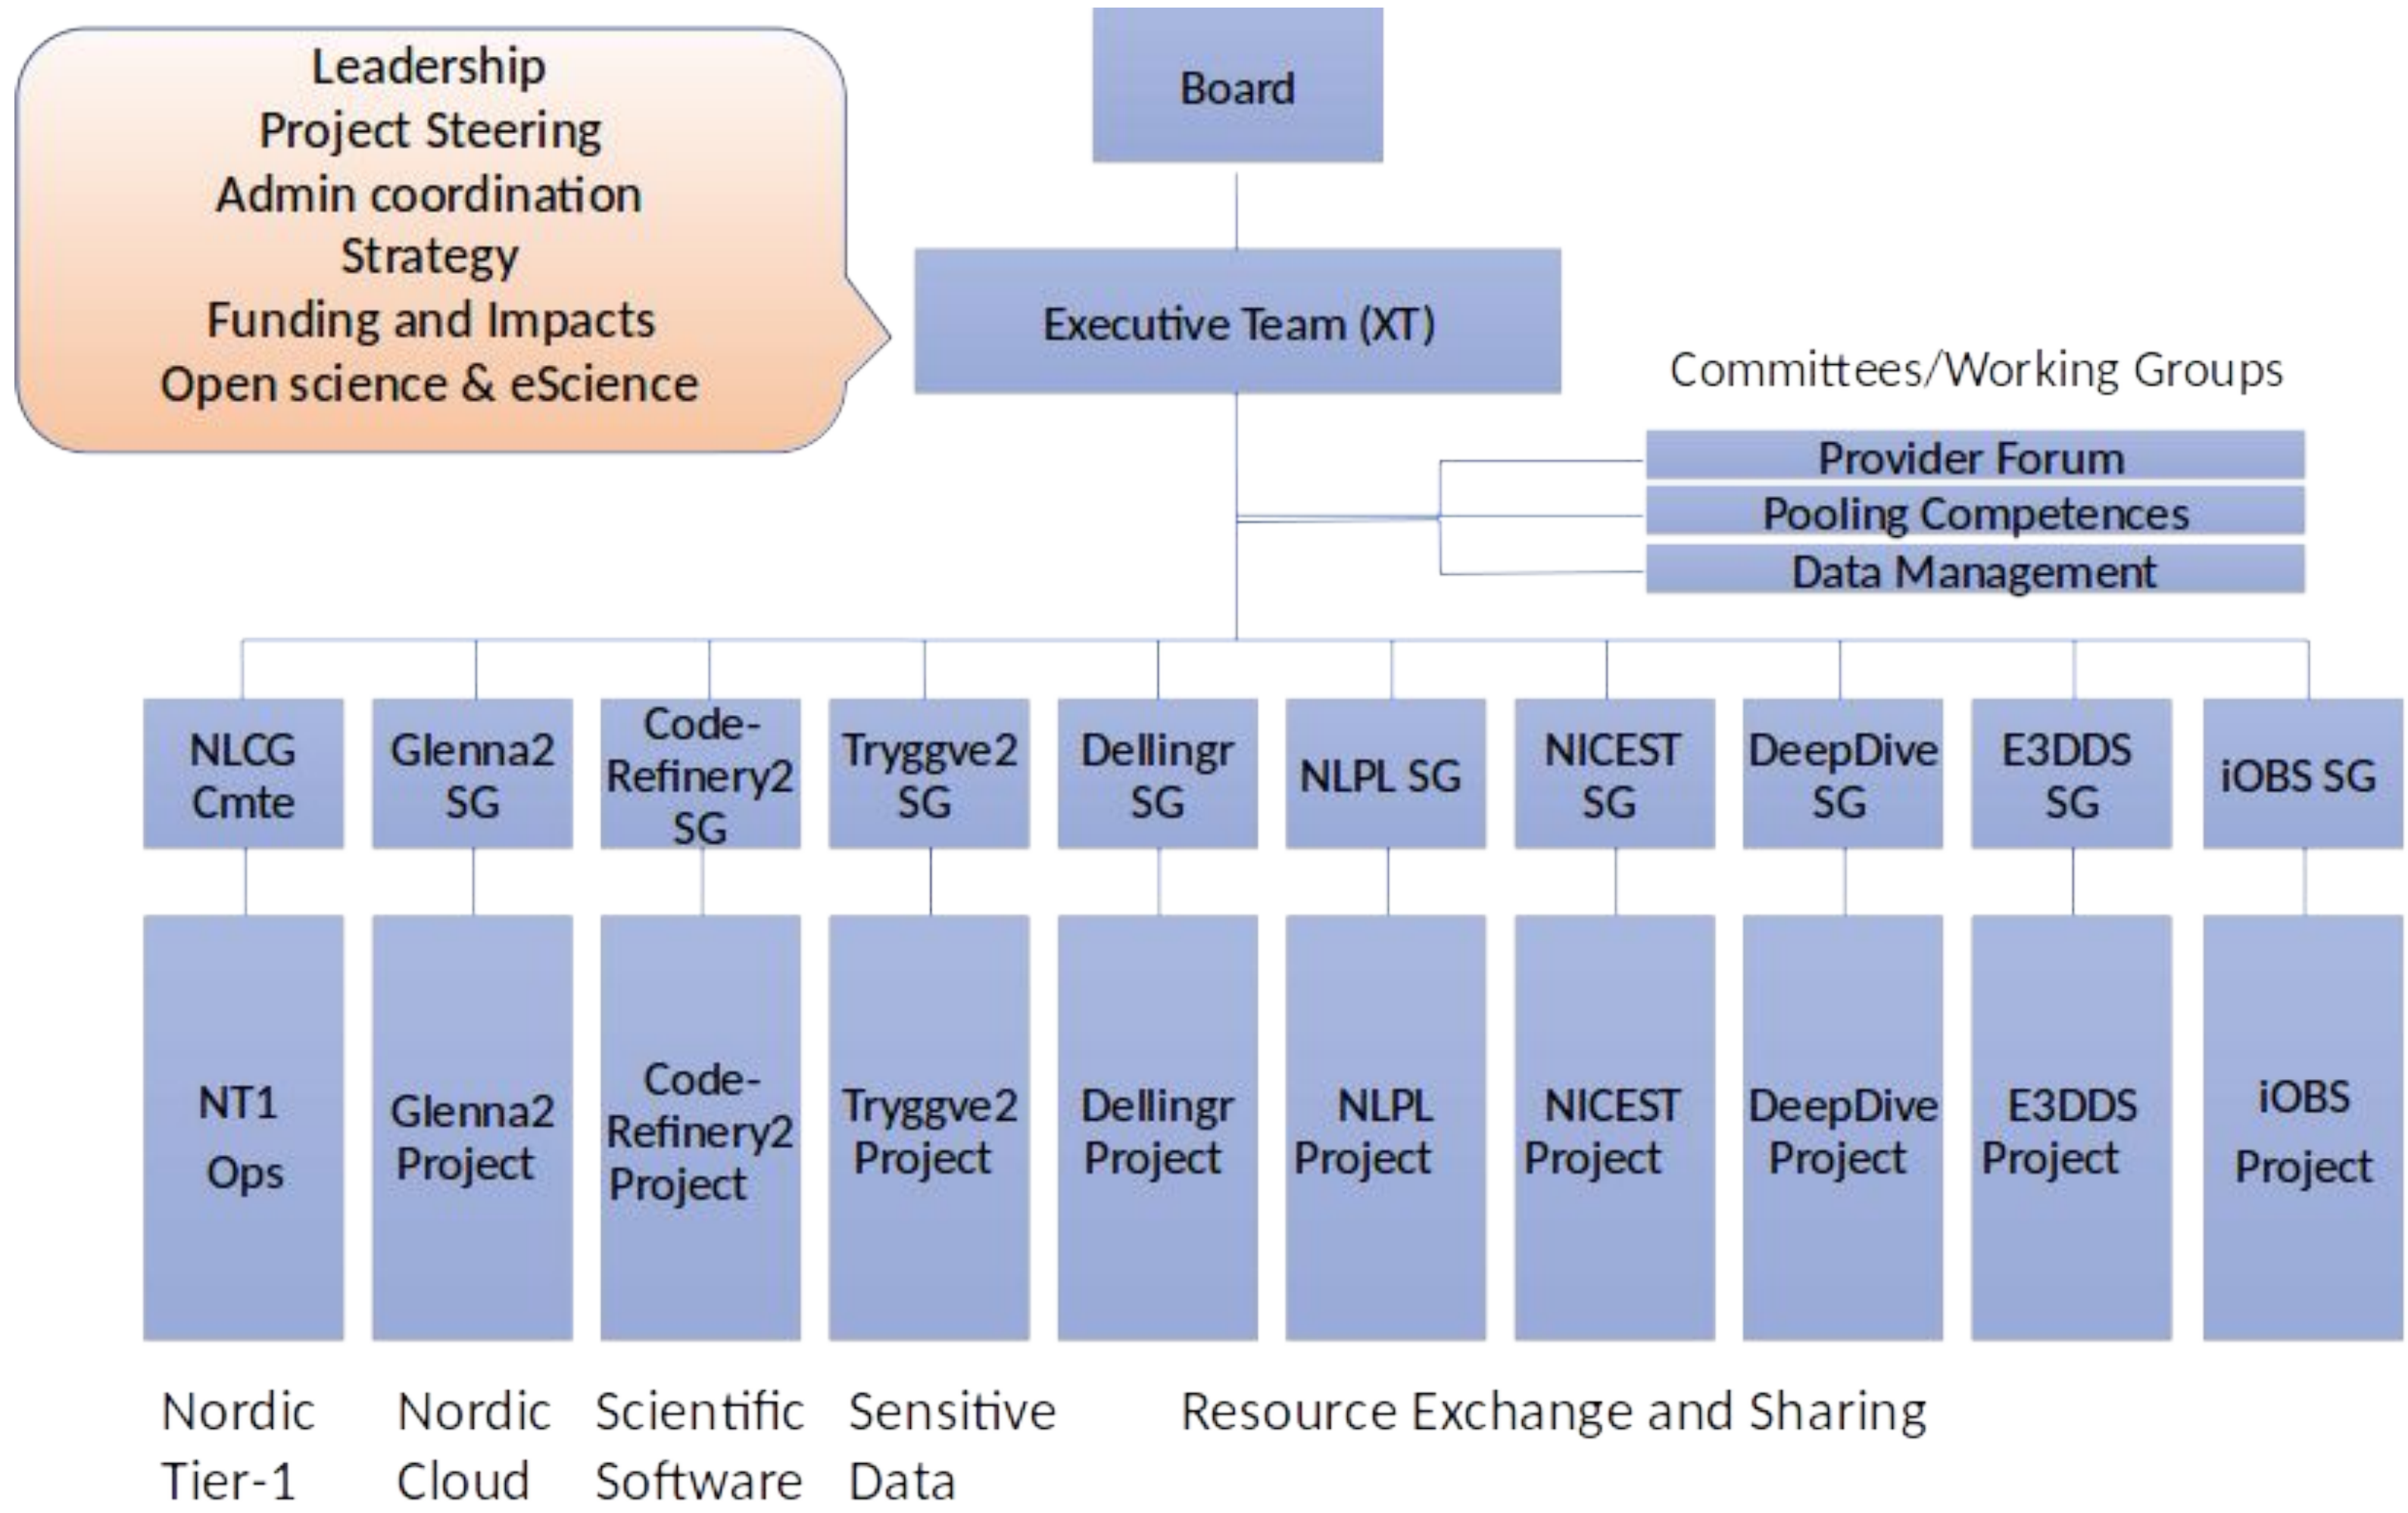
Leadership
Project Steering
Admin coordination
Strategy
Funding and Impacts
Open science & eScience

Board

Executive Team (XT)

Committees/Working Groups

Provider Forum
Pooling Competences
Data Management

NLCG Cmte
Glenna2 SG
Code-Refinery2 SG
Tryggve2 SG
Dellingr SG
NLPL SG
NICEST SG
DeepDive SG
E3DDS SG
iOBS SG

NT1 Ops
Glenna2 Project
Code-Refinery2 Project
Tryggve2 Project
Dellingr Project
NLPL Project
NICEST Project
DeepDive Project
E3DDS Project
iOBS Project

Nordic Tier-1
Nordic Cloud
Scientific Software
Sensitive Data
Resource Exchange and Sharing